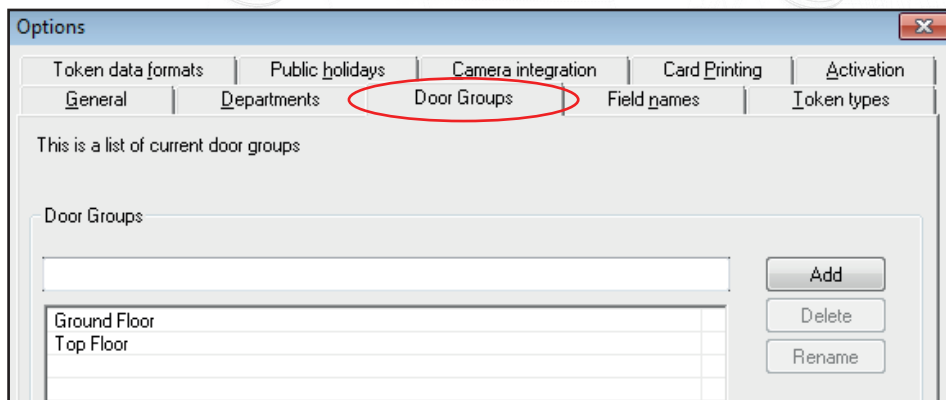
Options

Token data formats | Public holidays | Camera integration | Card Printing | Activation

General | Departments | Door Groups | Field names | Token types

This is a list of current door groups

Door Groups

Add

Delete

Rename

Ground Floor
Top Floor